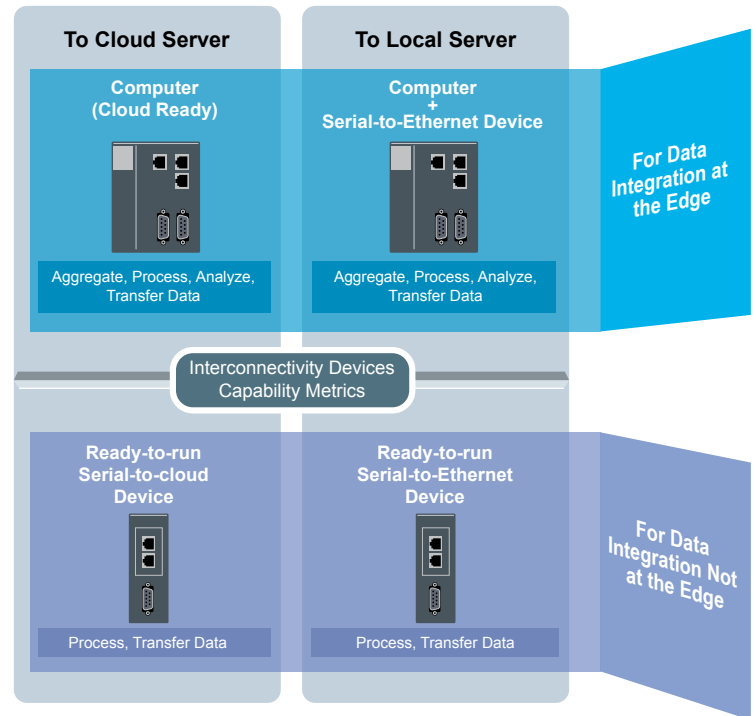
To Cloud Server

To Local Server

Computer (Cloud Ready)

Aggregate, Process, Analyze, Transfer Data

Computer + Serial-to-Ethernet Device

Aggregate, Process, Analyze, Transfer Data

For Data Integration at the Edge

Interconnectivity Devices Capability Metrics

Ready-to-run Serial-to-cloud Device

Process, Transfer Data

Ready-to-run Serial-to-Ethernet Device

Process, Transfer Data

For Data Integration Not at the Edge